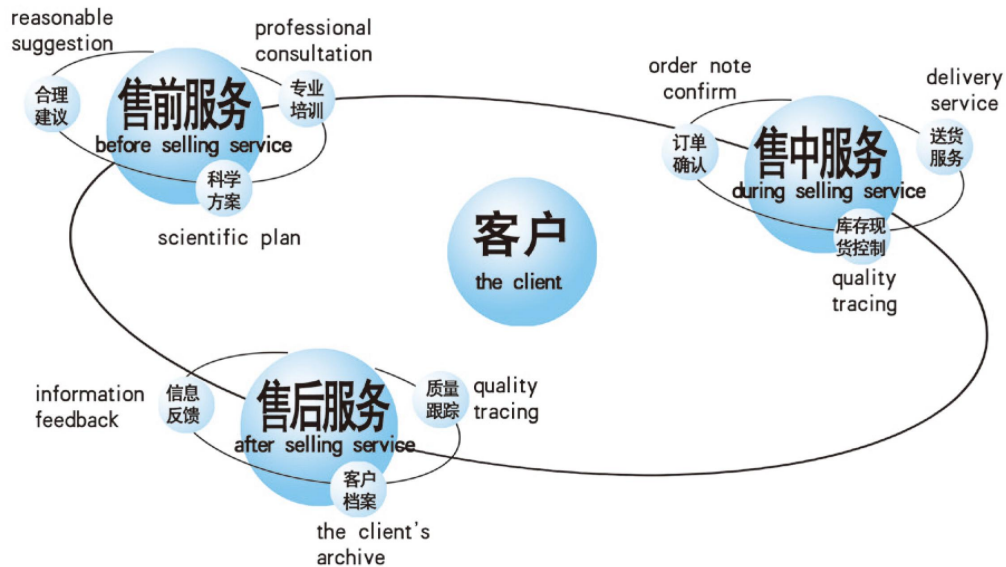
reasonable suggestion

合理建议

售前服务
before selling service

professional consultation

专业培训

科学方案

scientific plan

order note confirm

订单确认

售中服务
during selling service

delivery service

送货服务

库存现货控制

quality tracing

客户
the client

information feedback

信息反馈

售后服务
after selling service

质量跟踪

quality tracing

客户档案

the client's archive